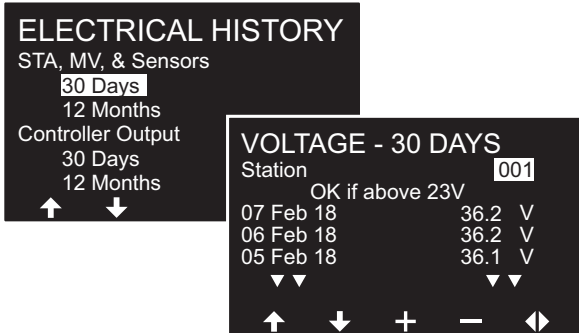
ELECTRICAL HISTORY
STA, MV, & Sensors
30 Days
12 Months
Controller Output
30 Days
12 Months

VOLTAGE - 30 DAYS
Station 001
OK if above 23V

| | |
|---|---|
| 07 Feb 18 | 36.2 V |
| 06 Feb 18 | 36.2 V |
| 05 Feb 18 | 36.1 V |

+ −